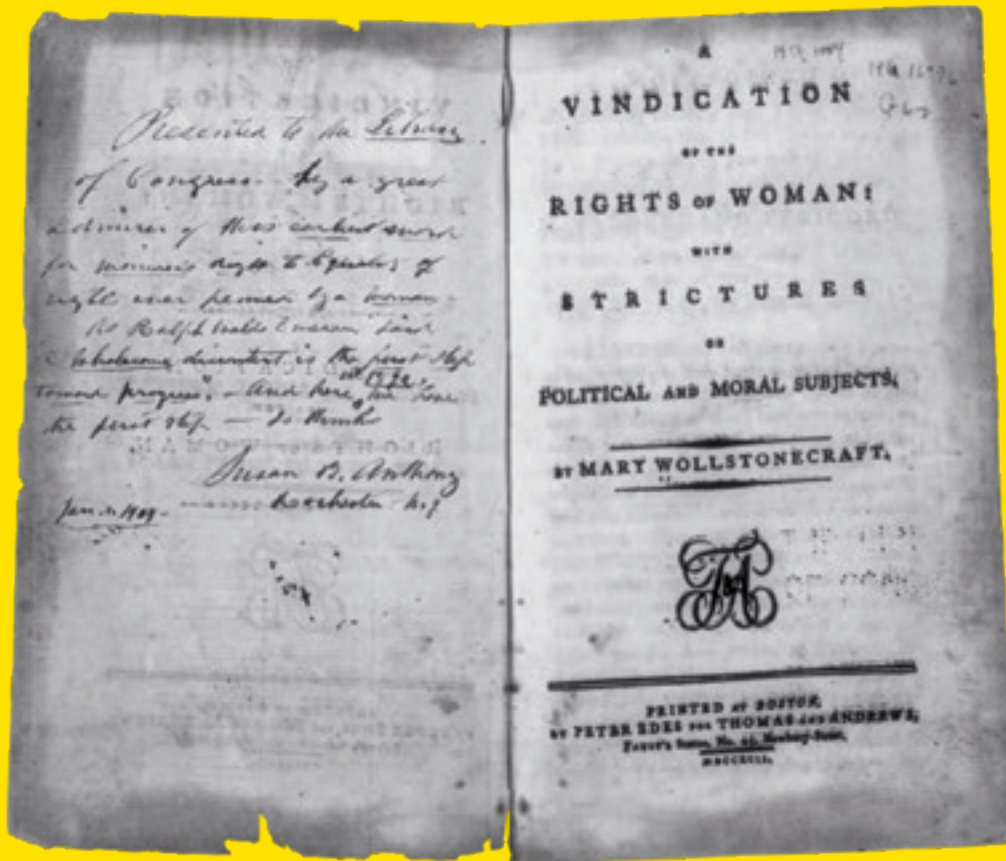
Presented to the Library of Congress by a great admirer of this earliest work for woman's right to equality of right ever penned by a woman. As Ralph Waldo Emerson said "a wholesome discontent is the first step toward progress" – And here in 1792, was the first step – So think

Susan B. Anthony
Rochester N.Y.

Jan. 1904

A
VINDICATION
OF THE
RIGHTS OF WOMAN:
WITH
STRICTURES
ON
POLITICAL AND MORAL SUBJECTS.

BY MARY WOLLSTONECRAFT.

PRINTED AT BOSTON,
BY PETER EDES FOR THOMAS AND ANDREWS,
Faust's Statue, No. 45, Newbury-Street,
MDCCXCII.